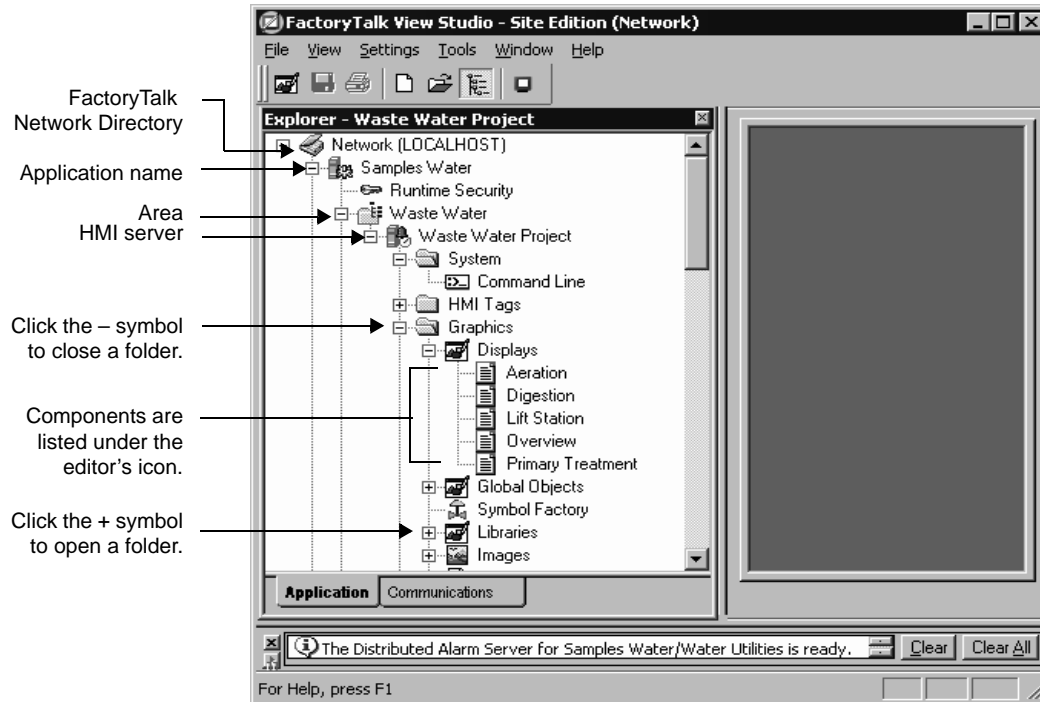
FactoryTalk View Studio - Site Edition (Network)

File View Settings Tools Window Help

Explorer - Waste Water Project

FactoryTalk Network Directory

Application name

Area

HMI server

Click the – symbol to close a folder.

Components are listed under the editor's icon.

Click the + symbol to open a folder.

Network (LOCALHOST)
Samples Water
Runtime Security
Waste Water
Waste Water Project
System
Command Line
HMI Tags
Graphics
Displays
Aeration
Digestion
Lift Station
Overview
Primary Treatment
Global Objects
Symbol Factory
Libraries
Images

Application | Communications

The Distributed Alarm Server for Samples Water/Water Utilities is ready.

Clear | Clear All

For Help, press F1